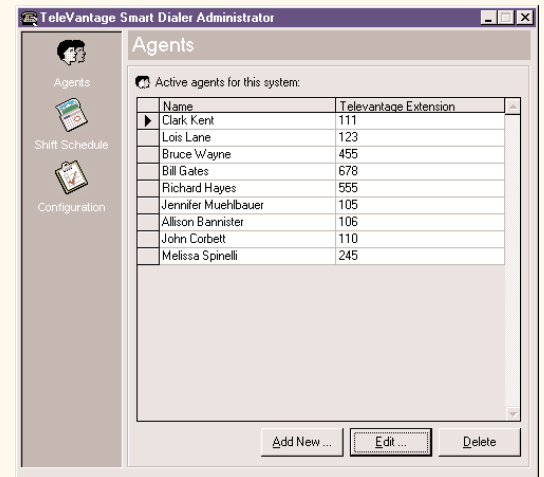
TeleVantage Smart Dialer Administrator

Agents

Shift Schedule

Configuration

Agents

Active agents for this system:

| Name | Televantage Extension |
|---|---|
| Clark Kent | 111 |
| Lois Lane | 123 |
| Bruce Wayne | 455 |
| Bill Gates | 678 |
| Richard Hayes | 555 |
| Jennifer Muehlbauer | 105 |
| Allison Bannister | 106 |
| John Corbett | 110 |
| Melissa Spinelli | 245 |

Add New ... Edit ... Delete